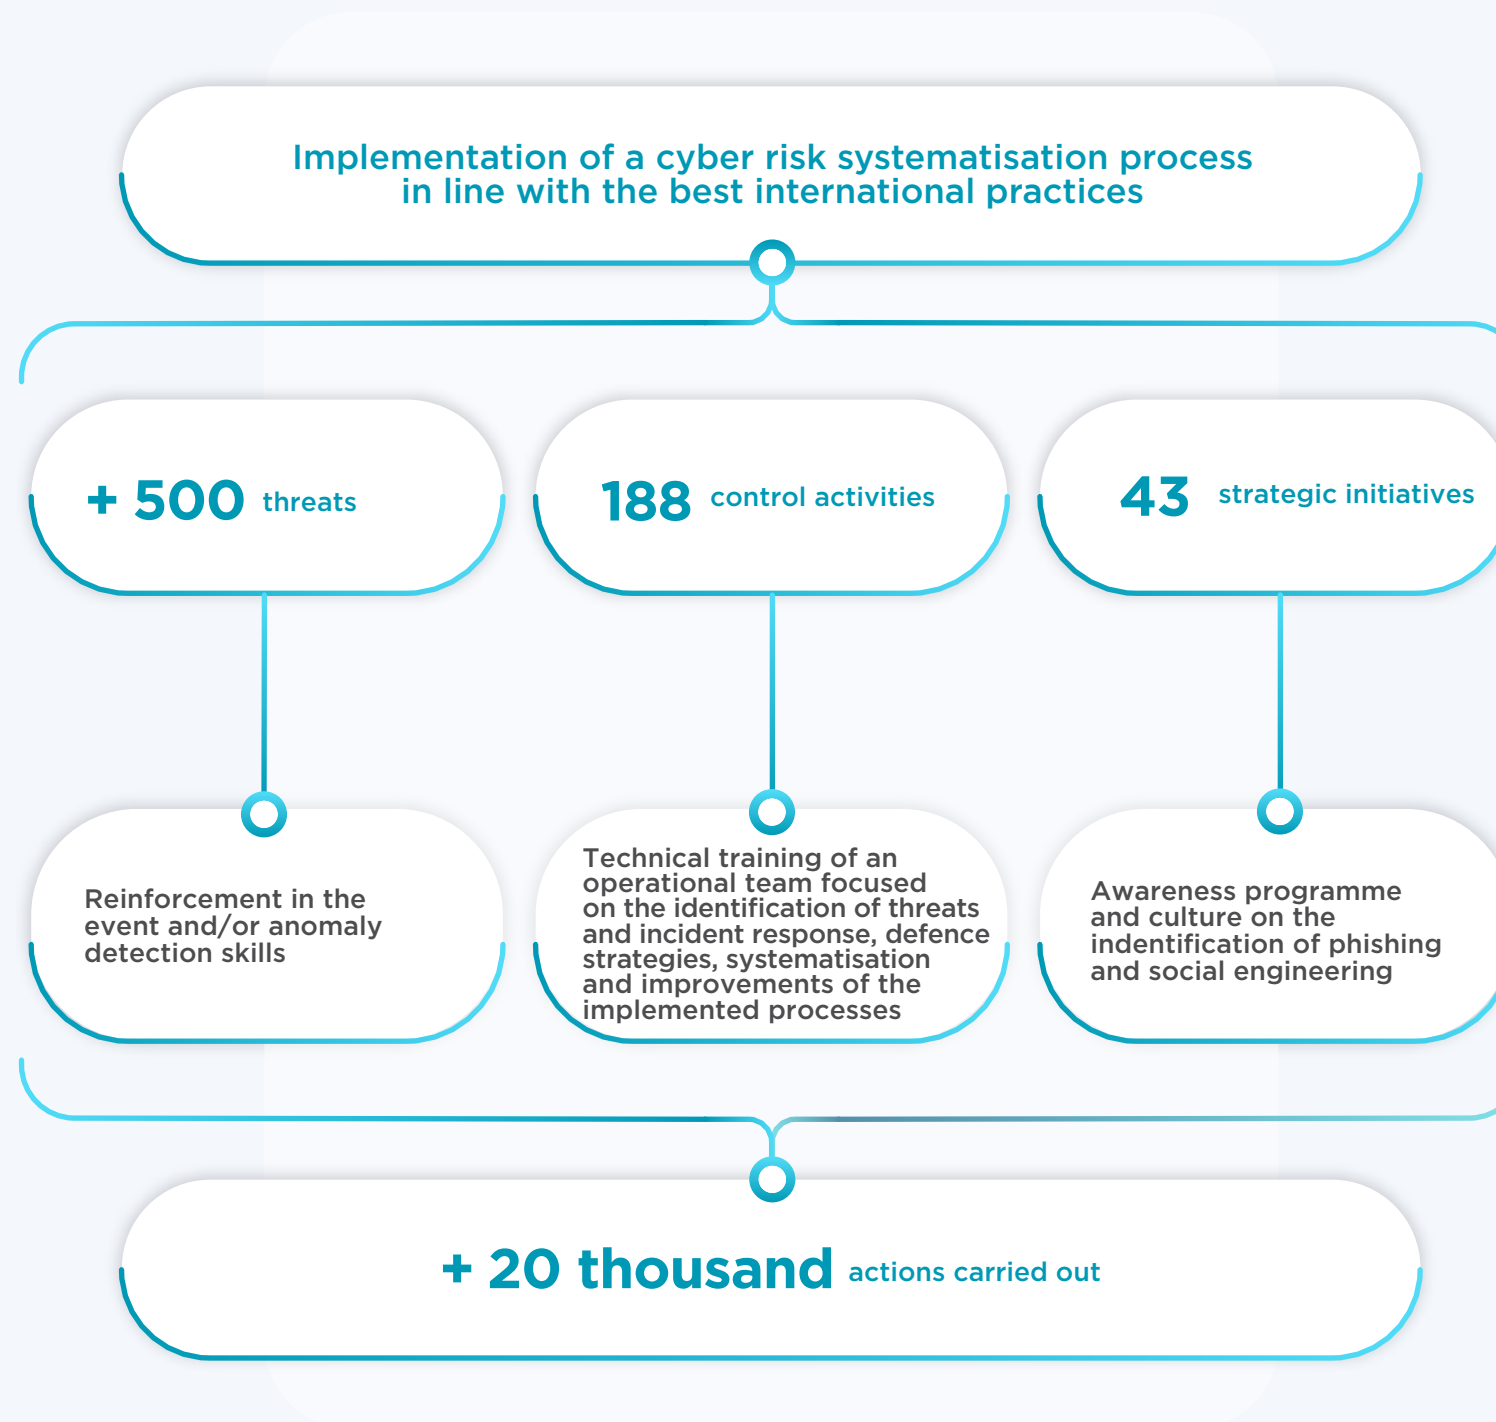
Implementation of a cyber risk systematisation process in line with the best international practices

+ 500 threats

188 control activities

43 strategic initiatives

Reinforcement in the event and/or anomaly detection skills

Technical training of an operational team focused on the identification of threats and incident response, defence strategies, systematisation and improvements of the implemented processes

Awareness programme and culture on the indentification of phishing and social engineering

+ 20 thousand actions carried out